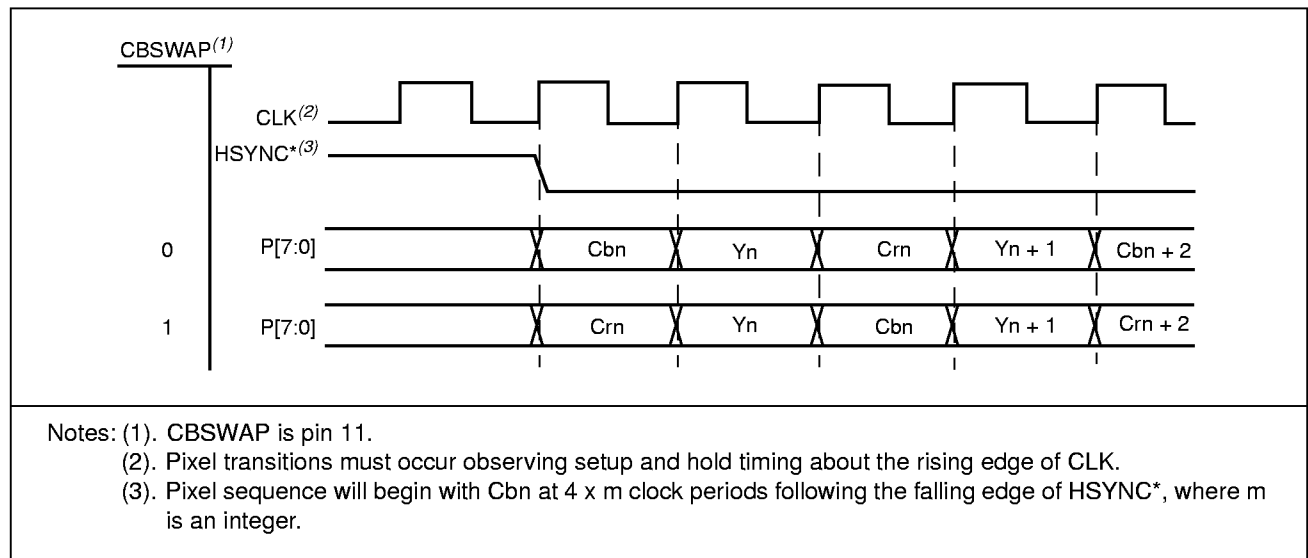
CBSWAP$^{(1)}$

CLK$^{(2)}$

HSYNC*$^{(3)}$

0 P[7:0] Cbn Yn Crn Yn + 1 Cbn + 2

1 P[7:0] Crn Yn Cbn Yn + 1 Crn + 2

Notes: (1). CBSWAP is pin 11.
(2). Pixel transitions must occur observing setup and hold timing about the rising edge of CLK.
(3). Pixel sequence will begin with Cbn at 4 x m clock periods following the falling edge of HSYNC*, where m is an integer.